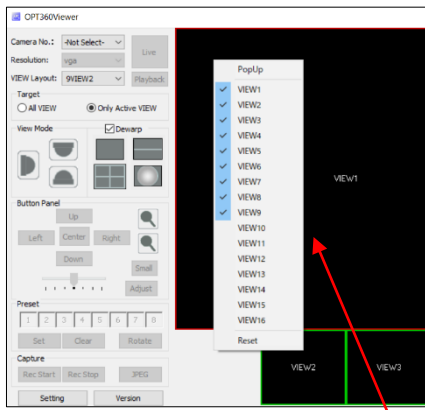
OPT360Viewer

Camera No.: -Not Select-
Resolution: vga
VIEW Layout: 9VIEW2
Live
Playback

Target
All VIEW
Only Active VIEW

View Mode
Dewarp

Button Panel
Up
Left
Center
Right
Down
Small
Adjust

Preset
1 2 3 4 5 6 7 8
Set
Clear
Rotate

Capture
Rec Start
Rec Stop
JPEG

Setting
Version

PopUp
VIEW1
VIEW2
VIEW3
VIEW4
VIEW5
VIEW6
VIEW7
VIEW8
VIEW9
VIEW10
VIEW11
VIEW12
VIEW13
VIEW14
VIEW15
VIEW16
Reset

VIEW1
VIEW2
VIEW3